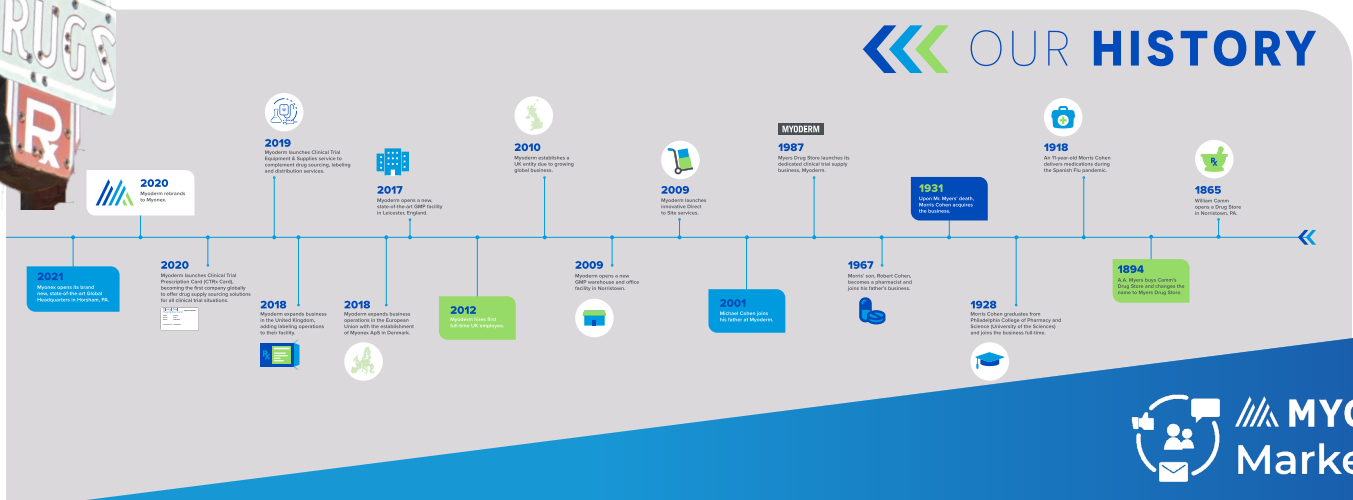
RUGS

℞

OUR HISTORY

2019
Myoderm launches Clinical Trial Equipment & Supplies service to complement drug sourcing, labeling and distribution services.

2010
Myoderm establishes a UK entity due to growing global business.

MYODERM

1987
Myers Drug Store launches its dedicated clinical trial supply business, Myoderm.

1918
An 11-year-old Morris Cohen delivers medications during the Spanish Flu pandemic.

2020
Myoderm rebrands to Myonex.

2017
Myoderm opens a new, state-of-the-art GMP facility in Leicester, England.

2009
Myoderm launches innovative Direct to Site services.

1931
Upon Mr. Myers' death, Morris Cohen acquires the business.

1865
William Camm opens a Drug Store in Norristown, PA.

2021
Myonex opens its brand new, state-of-the-art Global Headquarters in Horsham, PA.

2020
Myoderm launches Clinical Trial Prescription Card (CTRx Card), becoming the first company globally to offer drug supply sourcing solutions for all clinical trial situations.

2018
Myoderm expands business in the United Kingdom, adding labeling operations to their facility.

2018
Myoderm expands business operations in the European Union with the establishment of Myonex ApS in Denmark.

2012
Myoderm hires first full-time UK employee.

2009
Myoderm opens a new GMP warehouse and office facility in Norristown.

2001
Michael Cohen joins his father at Myoderm.

1967
Morris' son, Robert Cohen, becomes a pharmacist and joins his father's business.

1928
Morris Cohen graduates from Philadelphia College of Pharmacy and Science (University of the Sciences) and joins the business full-time.

1894
A.A. Myers buys Camm's Drug Store and changes the name to Myers Drug Store.

MYO
Marke